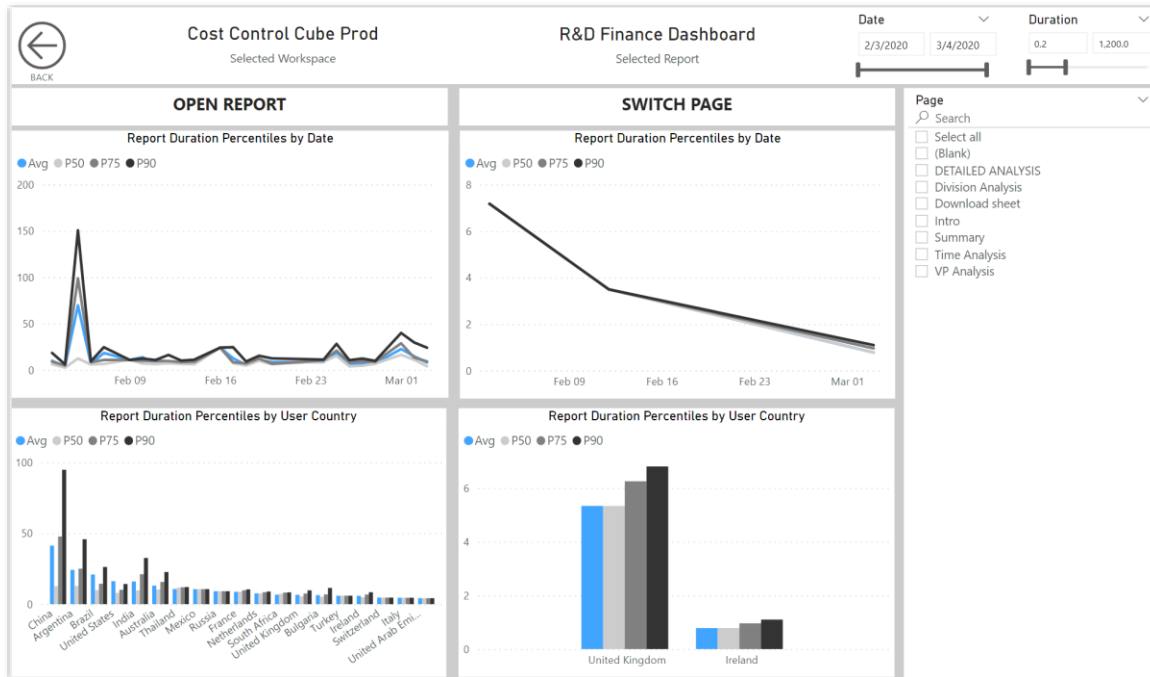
BACK

Cost Control Cube Prod
Selected Workspace

R&D Finance Dashboard
Selected Report

Date
2/3/2020
3/4/2020

Duration
0.2
1,200.0

OPEN REPORT

SWITCH PAGE

Page
Search
Select all
(Blank)
DETAILED ANALYSIS
Division Analysis
Download sheet
Intro
Summary
Time Analysis
VP Analysis

Report Duration Percentiles by Date
Avg P50 P75 P90
200
150
100
50
0
Feb 09
Feb 16
Feb 23
Mar 01

Report Duration Percentiles by Date
Avg P50 P75 P90
8
6
4
2
0
Feb 09
Feb 16
Feb 23
Mar 01

Report Duration Percentiles by User Country
Avg P50 P75 P90
100
50
0
China
Argentina
Brazil
United States
India
Australia
Thailand
Mexico
Russia
France
Netherlands
South Africa
United Kingdom
Bulgaria
Turkey
Ireland
Switzerland
Italy
United Arab Emi...

Report Duration Percentiles by User Country
Avg P50 P75 P90
6
4
2
0
United Kingdom
Ireland